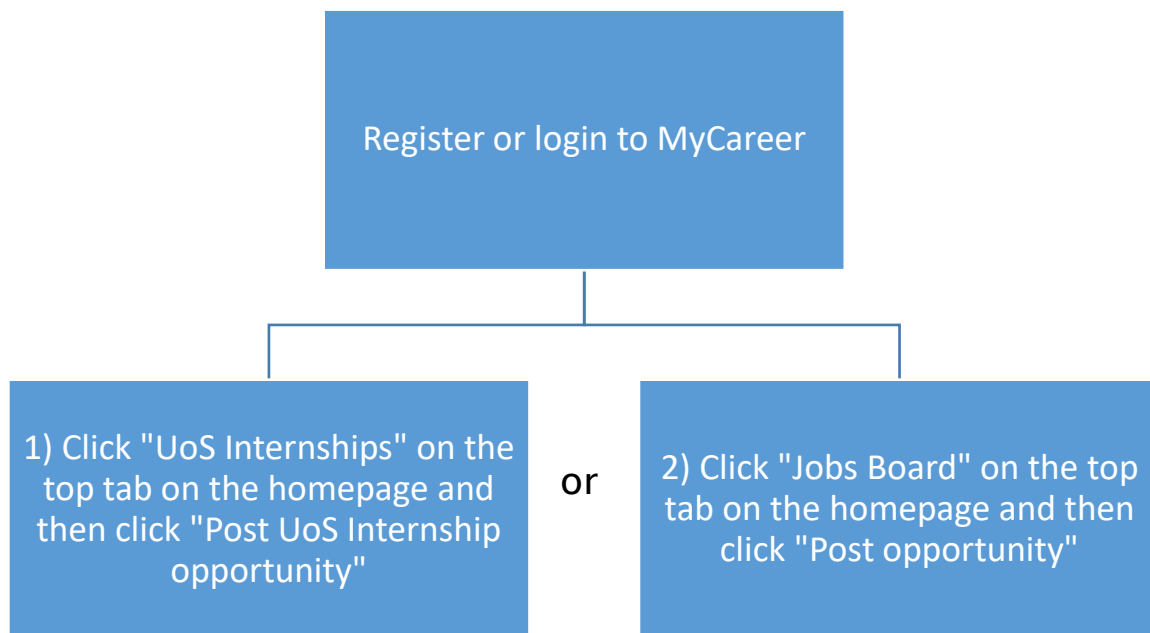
Register or login to MyCareer

1) Click "UoS Internships" on the top tab on the homepage and then click "Post UoS Internship opportunity"

or

2) Click "Jobs Board" on the top tab on the homepage and then click "Post opportunity"